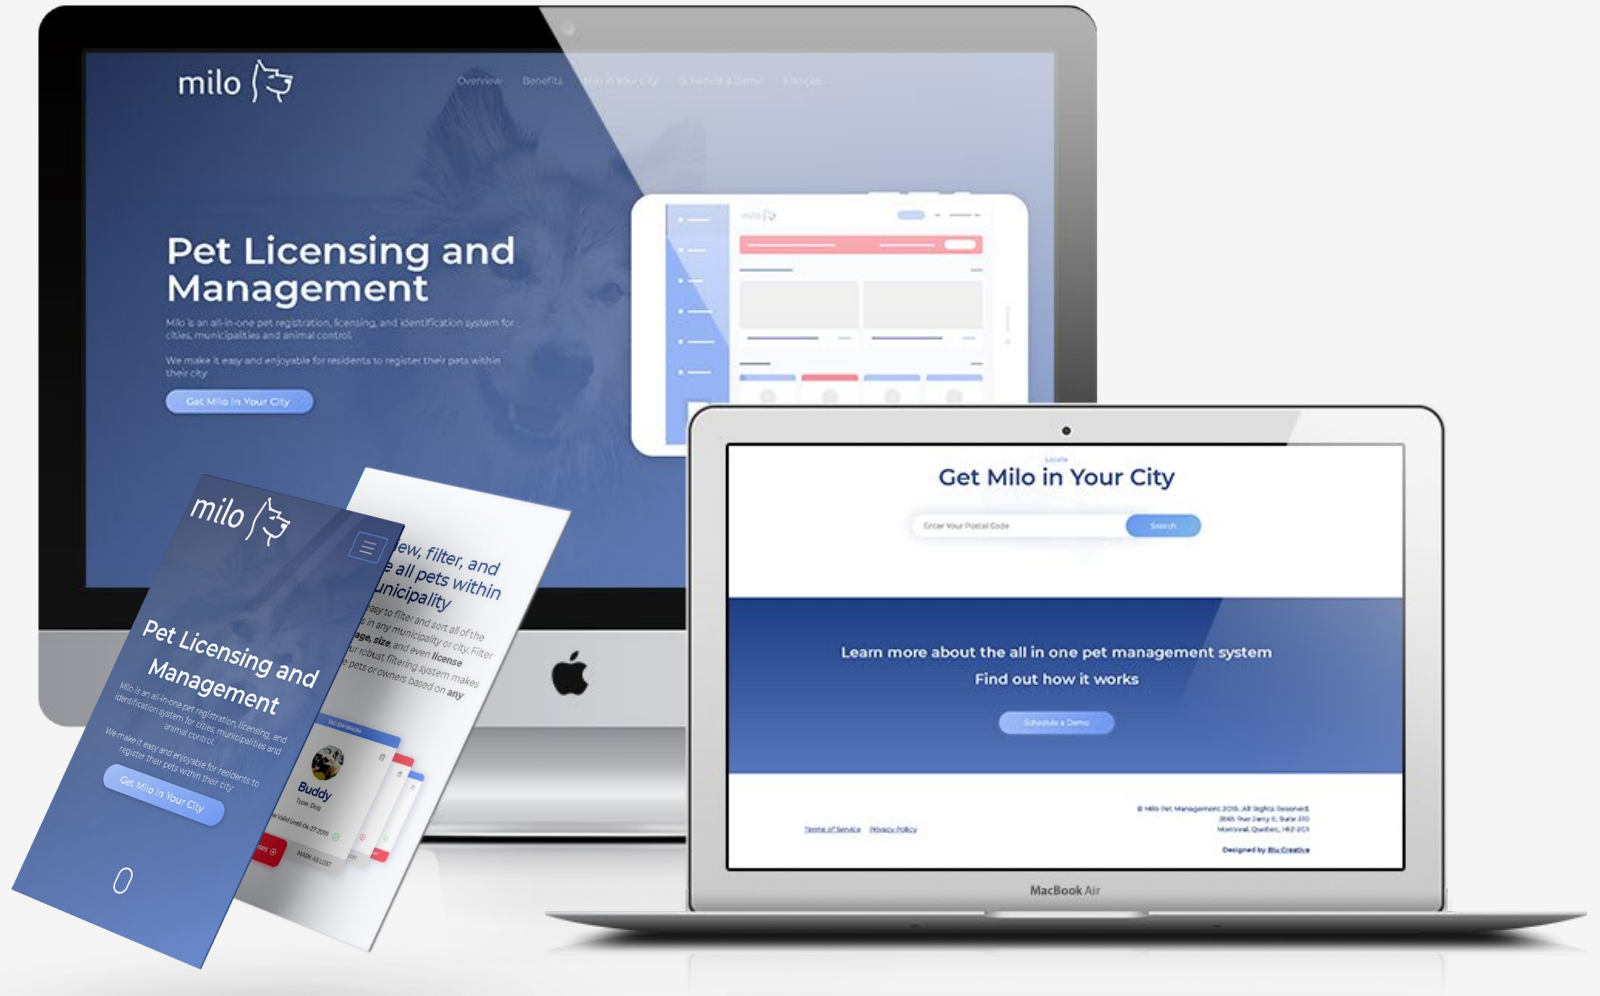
milo

Overview Benefits Milo in Your City Schedule a Demo Français

Pet Licensing and Management

Milo is an all-in-one pet registration, licensing, and identification system for cities, municipalities and animal control.

We make it easy and enjoyable for residents to register their pets within their city.

Get Milo In Your City

milo

Pet Licensing and Management

Milo is an all-in-one pet registration, licensing, and identification system for cities, municipalities and animal control.

We make it easy and enjoyable for residents to register their pets within their city.

Get Milo In Your City

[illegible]ew, filter, and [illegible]e all pets within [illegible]unicipality

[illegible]asy to filter and sort all of the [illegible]s in any municipality or city. Filter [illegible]age, size, and even license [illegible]ur robust filtering system makes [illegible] pets or owners based on any

Buddy

Type: Dog

MARK AS LOST

Locate

Get Milo in Your City

Enter Your Postal Code

Search

Learn more about the all in one pet management system

Find out how it works

Schedule a Demo

Terms of Service Privacy Policy

© Milo Pet Management 2018. All Rights Reserved.
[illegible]
Montreal, Quebec, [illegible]

Designed by Blu Creative

MacBook Air